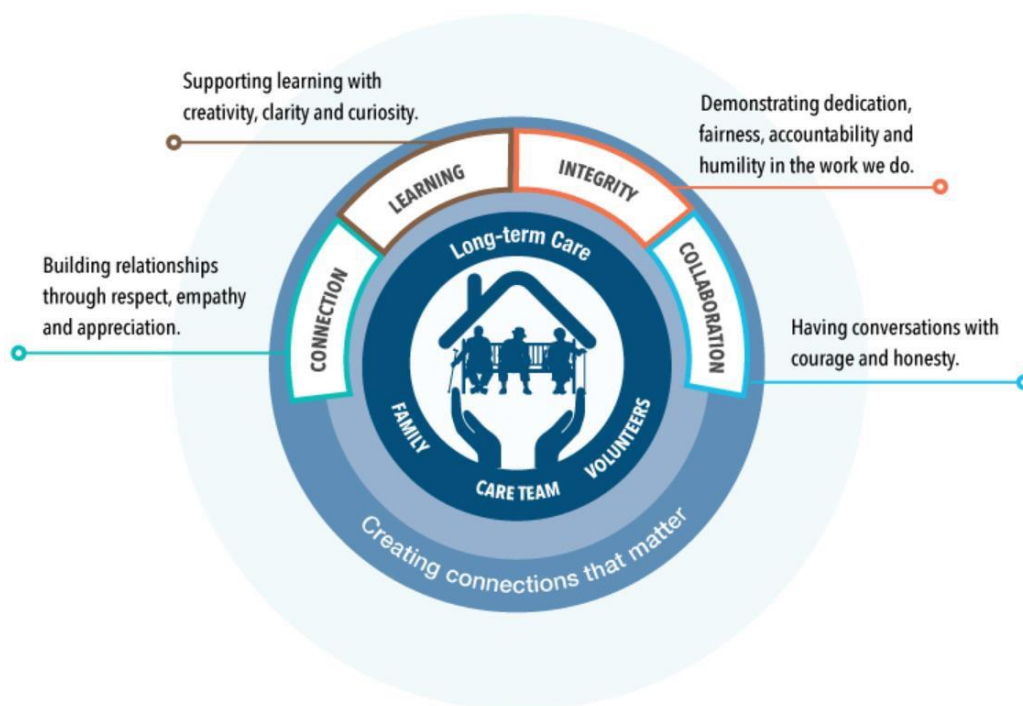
Supporting learning with creativity, clarity and curiosity.

Demonstrating dedication, fairness, accountability and humility in the work we do.

Building relationships through respect, empathy and appreciation.

Having conversations with courage and honesty.

CONNECTION

LEARNING

INTEGRITY

COLLABORATION

Long-term Care

FAMILY

CARE TEAM

VOLUNTEERS

Creating connections that matter